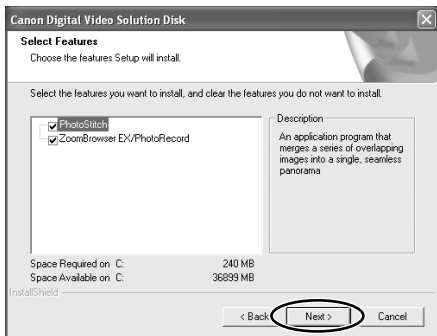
Canon Digital Video Solution Disk

Select Features
Choose the features Setup will install.

Select the features you want to install, and clear the features you do not want to install.

PhotoStitch
ZoomBrowser EX/PhotoRecord

Description
An application program that merges a series of overlapping images into a single, seamless panorama

Space Required on C: 240 MB
Space Available on C: 36899 MB

InstallShield

< Back
Next >
Cancel